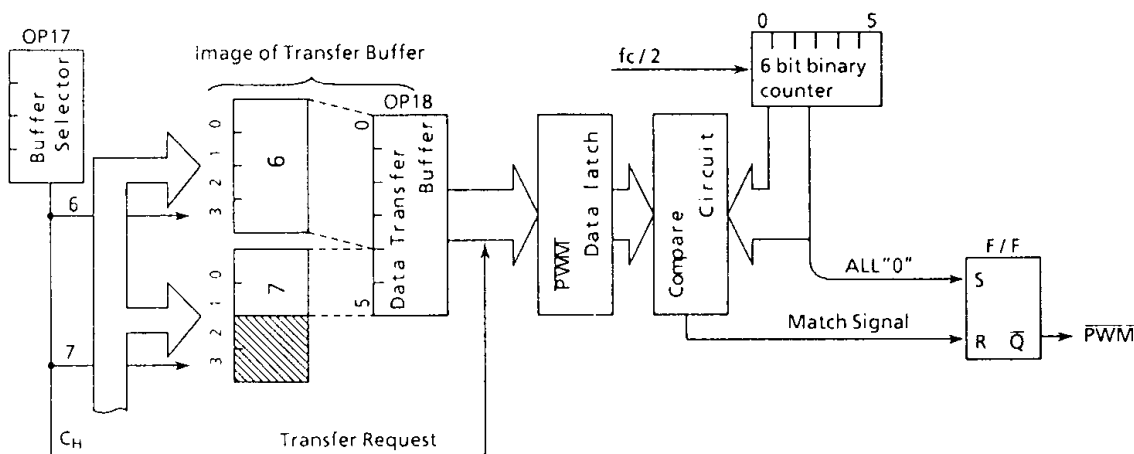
OP17

Buffer Selector

Image of Transfer Buffer

OP18

0 1 2 3

6

0

Data Transfer Buffer

5

0 1 2 3

7

6

7

$C_H$

Transfer Request

$\overline{PWM}$ Data latch

Compare Circuit

fc / 2

0 5

6 bit binary counter

ALL"0"

Match Signal

F / F

S

R $\overline{Q}$

$\overline{PWM}$